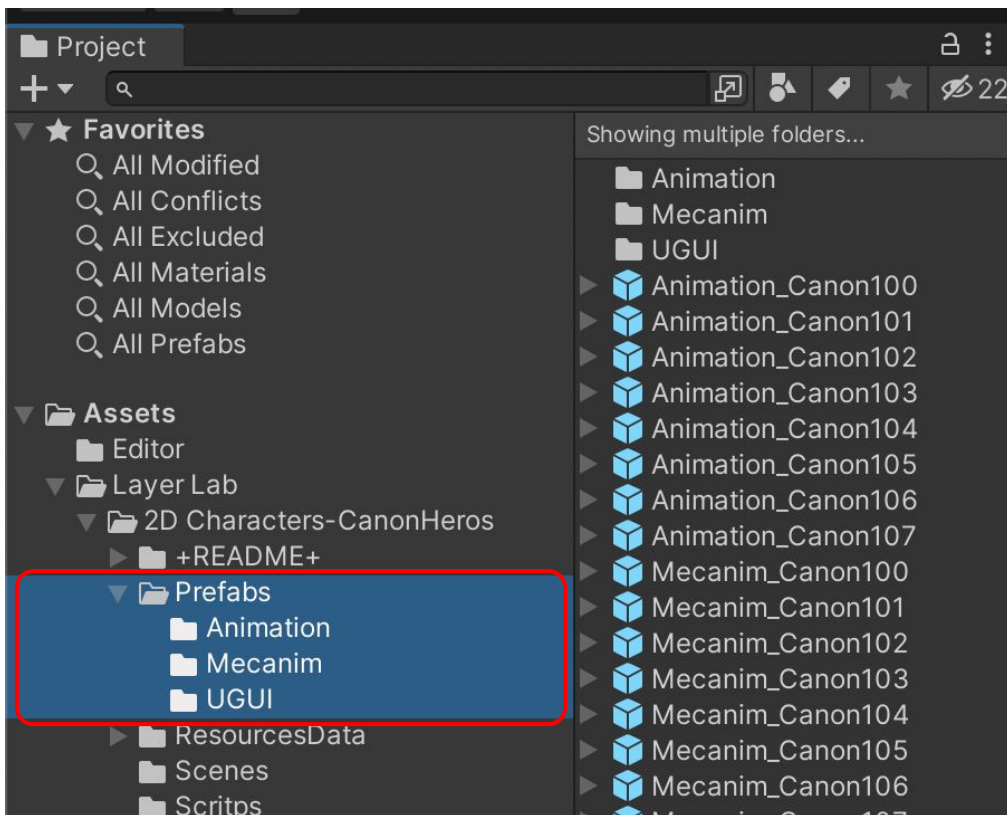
Project

+

22

Favorites
All Modified
All Conflicts
All Excluded
All Materials
All Models
All Prefabs

Assets
Editor
Layer Lab
2D Characters-CanonHeros
+README+
Prefabs
Animation
Mecanim
UGUI
ResourcesData
Scenes
Scritps

Showing multiple folders...
Animation
Mecanim
UGUI
Animation_Canon100
Animation_Canon101
Animation_Canon102
Animation_Canon103
Animation_Canon104
Animation_Canon105
Animation_Canon106
Animation_Canon107
Mecanim_Canon100
Mecanim_Canon101
Mecanim_Canon102
Mecanim_Canon103
Mecanim_Canon104
Mecanim_Canon105
Mecanim_Canon106
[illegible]